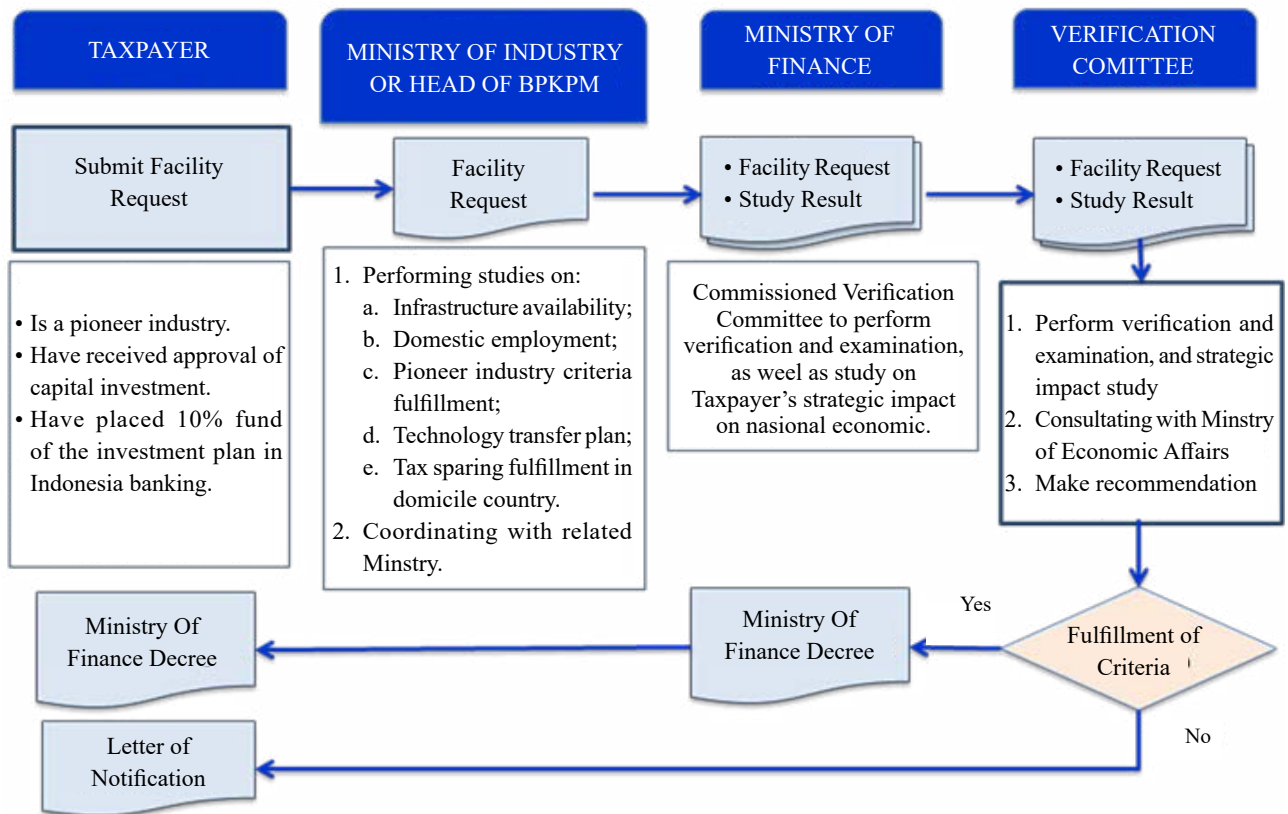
TAXPAYER

MINISTRY OF INDUSTRY OR HEAD OF BPKPM

MINISTRY OF FINANCE

VERIFICATION COMITTEE

Submit Facility Request

Facility Request

• Facility Request
• Study Result

• Facility Request
• Study Result

• Is a pioneer industry.
• Have received approval of capital investment.
• Have placed 10% fund of the investment plan in Indonesia banking.

1. Performing studies on:
a. Infrastructure availability;
b. Domestic employment;
c. Pioneer industry criteria fulfillment;
d. Technology transfer plan;
e. Tax sparing fulfillment in domicile country.
2. Coordinating with related Minstry.

Commissioned Verification Committee to perform verification and examination, as weel as study on Taxpayer's strategic impact on nasional economic.

1. Perform verification and examination, and strategic impact study
2. Consultating with Minstry of Economic Affairs
3. Make recommendation

Yes

Fulfillment of Criteria

Ministry Of Finance Decree

Ministry Of Finance Decree

No

Letter of Notification